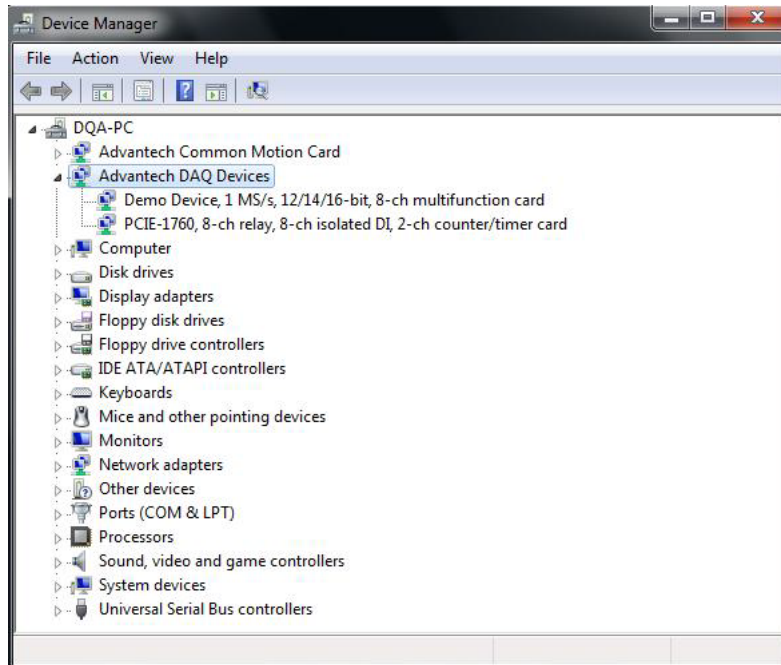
Device Manager

File Action View Help

DQA-PC
Advantech Common Motion Card
Advantech DAQ Devices
Demo Device, 1 MS/s, 12/14/16-bit, 8-ch multifunction card
PCIE-1760, 8-ch relay, 8-ch isolated DI, 2-ch counter/timer card
Computer
Disk drives
Display adapters
Floppy disk drives
Floppy drive controllers
IDE ATA/ATAPI controllers
Keyboards
Mice and other pointing devices
Monitors
Network adapters
Other devices
Ports (COM & LPT)
Processors
Sound, video and game controllers
System devices
Universal Serial Bus controllers